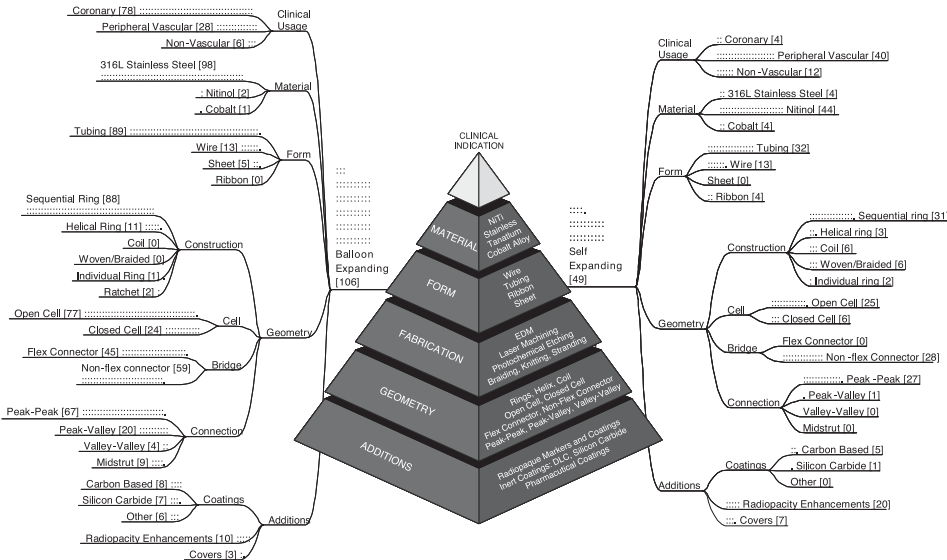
Coronary [78]
Peripheral Vascular [28]
Non-Vascular [6]
Clinical Usage

316L Stainless Steel [98]
Nitinol [2]
Cobalt [1]
Material

Tubing [89]
Wire [13]
Sheet [5]
Ribbon [0]
Form

Sequential Ring [88]
Helical Ring [11]
Coil [0]
Woven/Braided [0]
Individual Ring [1]
Ratchet [2]
Construction

Open Cell [77]
Closed Cell [24]
Cell

Flex Connector [45]
Non-flex connector [59]
Bridge

Peak-Peak [67]
Peak-Valley [20]
Valley-Valley [4]
Midstrut [9]
Connection

Geometry

Carbon Based [8]
Silicon Carbide [7]
Other [6]
Coatings

Radiopacity Enhancements [10]
Covers [3]
Additions

Balloon Expanding [106]

CLINICAL INDICATION

MATERIAL
NiTi Stainless Tanatlum Cobalt Alloy

FORM
Wire Tubing Ribbon Sheet

FABRICATION
EDM Laser Machining Photochemical Etching Braiding, Knitting, Stranding

GEOMETRY
Rings, Helix, Coil Open Cell, Closed Cell Flex Connector, Non-Flex Connector Peak-Peak, Peak-Valley, Valley-Valley

ADDITIONS
Radiopaque Markers and Coatings Inert Coatings: DLC, Silicon Carbide Pharmaceutical Coatings

Self Expanding [49]

Clinical Usage
Coronary [4]
Peripheral Vascular [40]
Non -Vascular [12]

Material
316L Stainless Steel [4]
Nitinol [44]
Cobalt [4]

Form
Tubing [32]
Wire [13]
Sheet [0]
Ribbon [4]

Construction
Sequential ring [31]
Helical ring [3]
Coil [6]
Woven/Braided [6]
Individual ring [2]

Geometry
Cell
Open Cell [25]
Closed Cell [6]

Bridge
Flex Connector [0]
Non -flex Connector [28]

Connection
Peak -Peak [27]
Peak -Valley [1]
Valley-Valley [0]
Midstrut [0]

Additions
Coatings
Carbon Based [5]
Silicon Carbide [1]
Other [0]
Radiopacity Enhancements [20]
Covers [7]